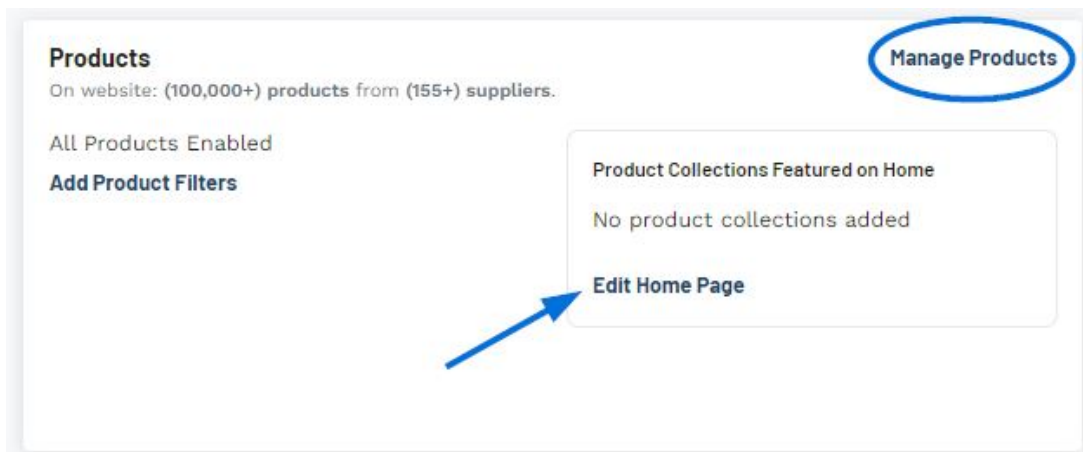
Products
On website: (100,000+) products from (155+) suppliers.

Manage Products

All Products Enabled

Add Product Filters

Product Collections Featured on Home

No product collections added

Edit Home Page